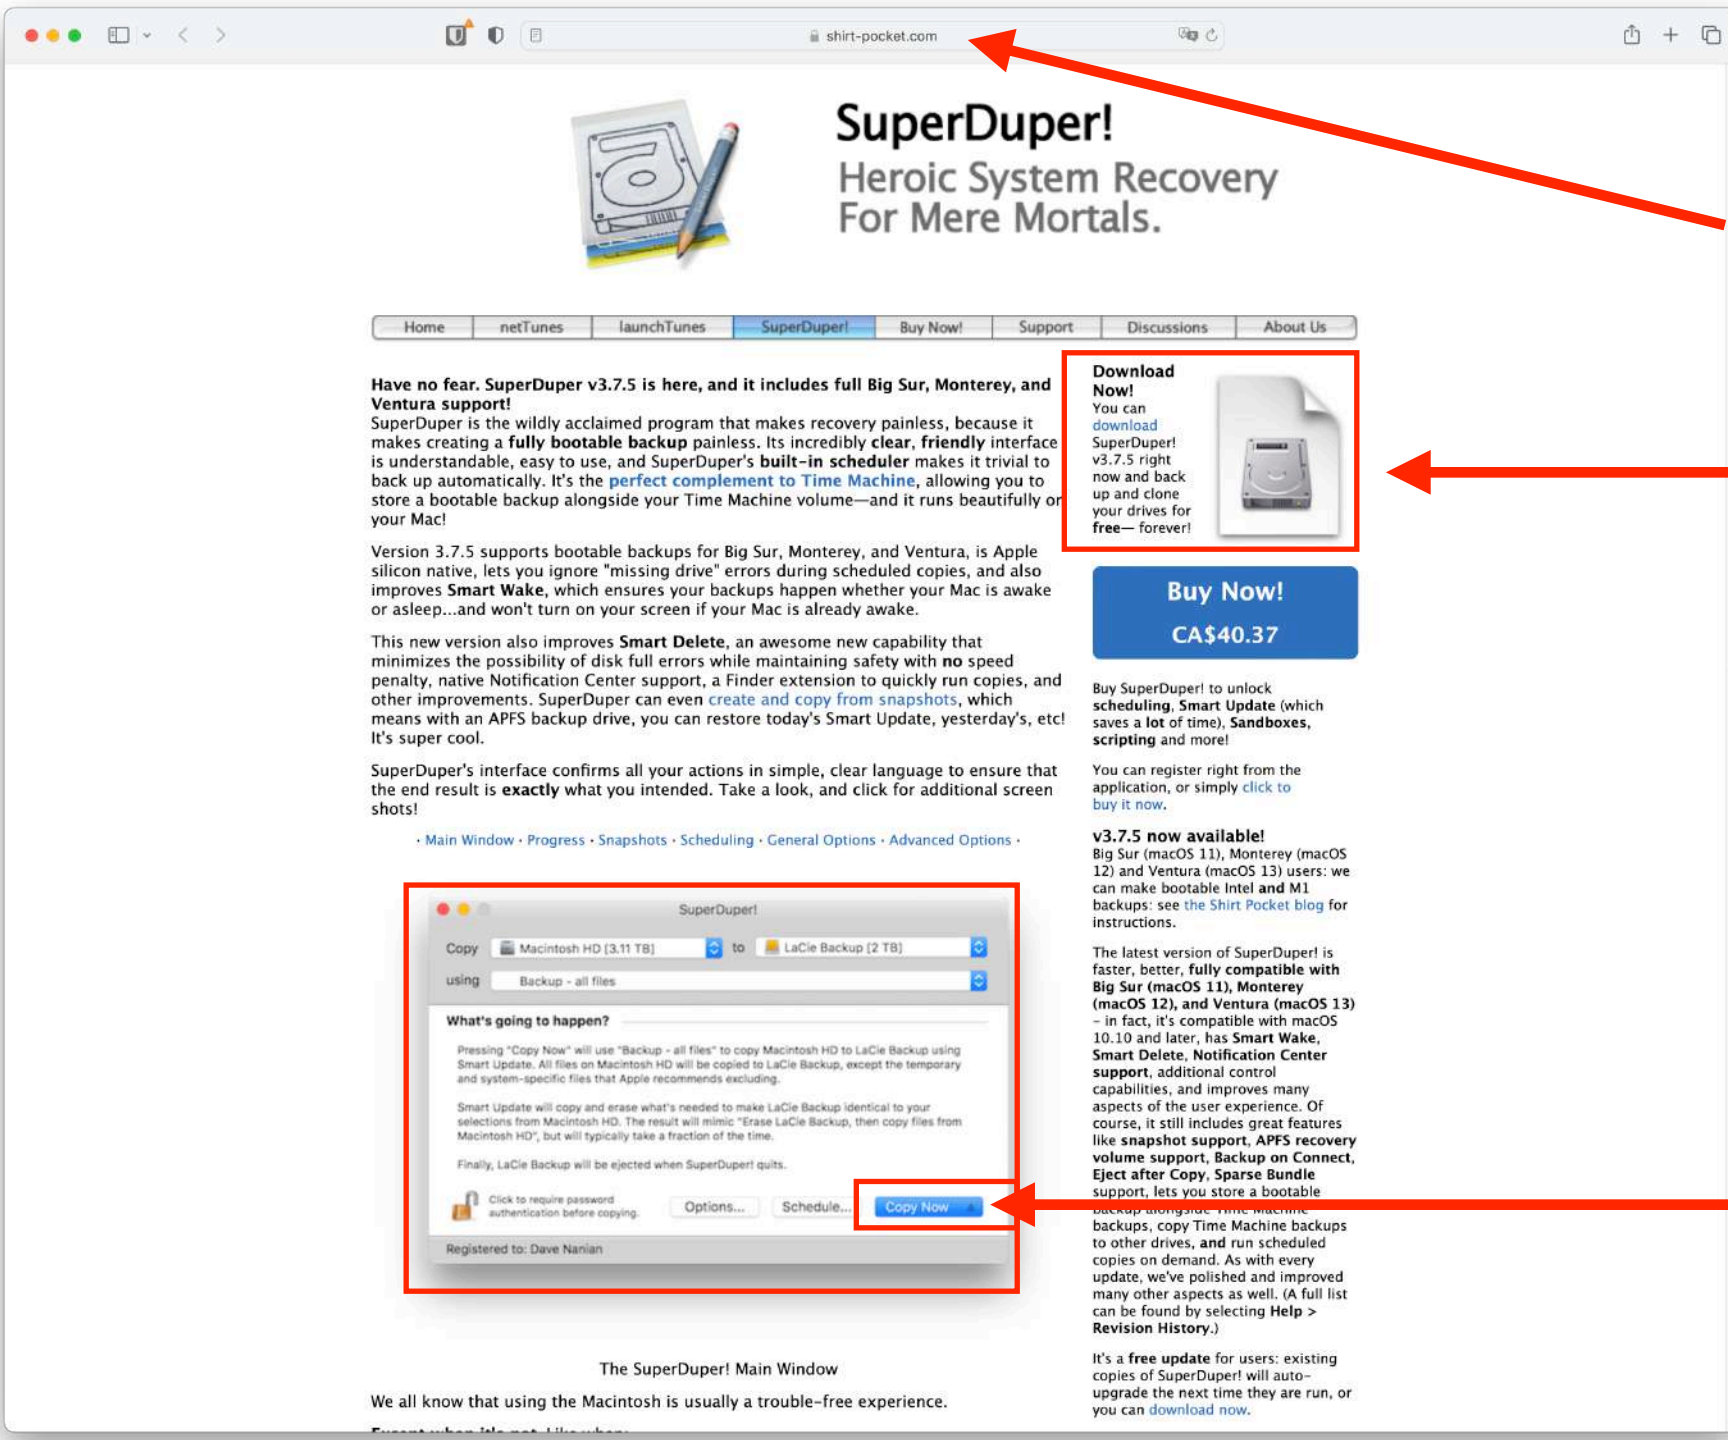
shirt-pocket.com

SuperDuper!
Heroic System Recovery For Mere Mortals.

Home | netTunes | launchTunes | SuperDuper! | Buy Now! | Support | Discussions | About Us

Have no fear. SuperDuper v3.7.5 is here, and it includes full Big Sur, Monterey, and Ventura support!
SuperDuper is the wildly acclaimed program that makes recovery painless, because it makes creating a fully bootable backup painless. Its incredibly clear, friendly interface is understandable, easy to use, and SuperDuper's built-in scheduler makes it trivial to back up automatically. It's the perfect complement to Time Machine, allowing you to store a bootable backup alongside your Time Machine volume—and it runs beautifully on your Mac!

Version 3.7.5 supports bootable backups for Big Sur, Monterey, and Ventura, is Apple silicon native, lets you ignore "missing drive" errors during scheduled copies, and also improves Smart Wake, which ensures your backups happen whether your Mac is awake or asleep...and won't turn on your screen if your Mac is already awake.

This new version also improves Smart Delete, an awesome new capability that minimizes the possibility of disk full errors while maintaining safety with no speed penalty, native Notification Center support, a Finder extension to quickly run copies, and other improvements. SuperDuper can even create and copy from snapshots, which means with an APFS backup drive, you can restore today's Smart Update, yesterday's, etc! It's super cool.

SuperDuper's interface confirms all your actions in simple, clear language to ensure that the end result is exactly what you intended. Take a look, and click for additional screen shots!

· Main Window · Progress · Snapshots · Scheduling · General Options · Advanced Options ·

SuperDuper!
Copy Macintosh HD (3.11 TB) to LaCie Backup (2 TB)
using Backup - all files
What's going to happen?
Pressing "Copy Now" will use "Backup - all files" to copy Macintosh HD to LaCie Backup using Smart Update. All files on Macintosh HD will be copied to LaCie Backup, except the temporary and system-specific files that Apple recommends excluding.
Smart Update will copy and erase what's needed to make LaCie Backup identical to your selections from Macintosh HD. The result will mimic "Erase LaCie Backup, then copy files from Macintosh HD", but will typically take a fraction of the time.
Finally, LaCie Backup will be ejected when SuperDuper! quits.
Click to require password authentication before copying.
Options... Schedule... Copy Now
Registered to: Dave Nanian

The SuperDuper! Main Window

We all know that using the Macintosh is usually a trouble-free experience.

Download Now!
You can download SuperDuper! v3.7.5 right now and back up and clone your drives for free— forever!

Buy Now!
CA$40.37

Buy SuperDuper! to unlock scheduling, Smart Update (which saves a lot of time), Sandboxes, scripting and more!

You can register right from the application, or simply click to buy it now.

v3.7.5 now available!
Big Sur (macOS 11), Monterey (macOS 12) and Ventura (macOS 13) users: we can make bootable Intel and M1 backups: see the Shirt Pocket blog for instructions.

The latest version of SuperDuper! is faster, better, fully compatible with Big Sur (macOS 11), Monterey (macOS 12), and Ventura (macOS 13) – in fact, it's compatible with macOS 10.10 and later, has Smart Wake, Smart Delete, Notification Center support, additional control capabilities, and improves many aspects of the user experience. Of course, it still includes great features like snapshot support, APFS recovery volume support, Backup on Connect, Eject after Copy, Sparse Bundle support, lets you store a bootable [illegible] backups, copy Time Machine backups to other drives, and run scheduled copies on demand. As with every update, we've polished and improved many other aspects as well. (A full list can be found by selecting Help > Revision History.)

It's a free update for users: existing copies of SuperDuper! will auto-upgrade the next time they are run, or you can download now.